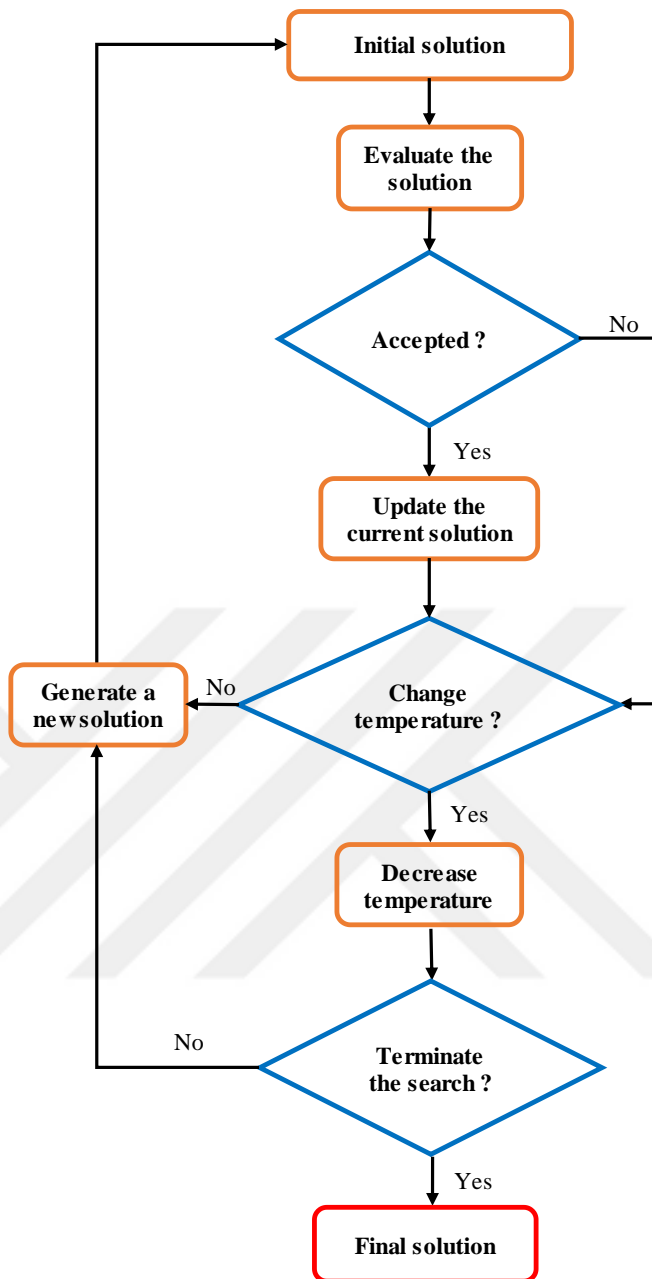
Initial solution

Evaluate the solution

Accepted ?

No

Yes

Update the current solution

Generate a new solution

No

Change temperature ?

Yes

Decrease temperature

No

Terminate the search ?

Yes

Final solution